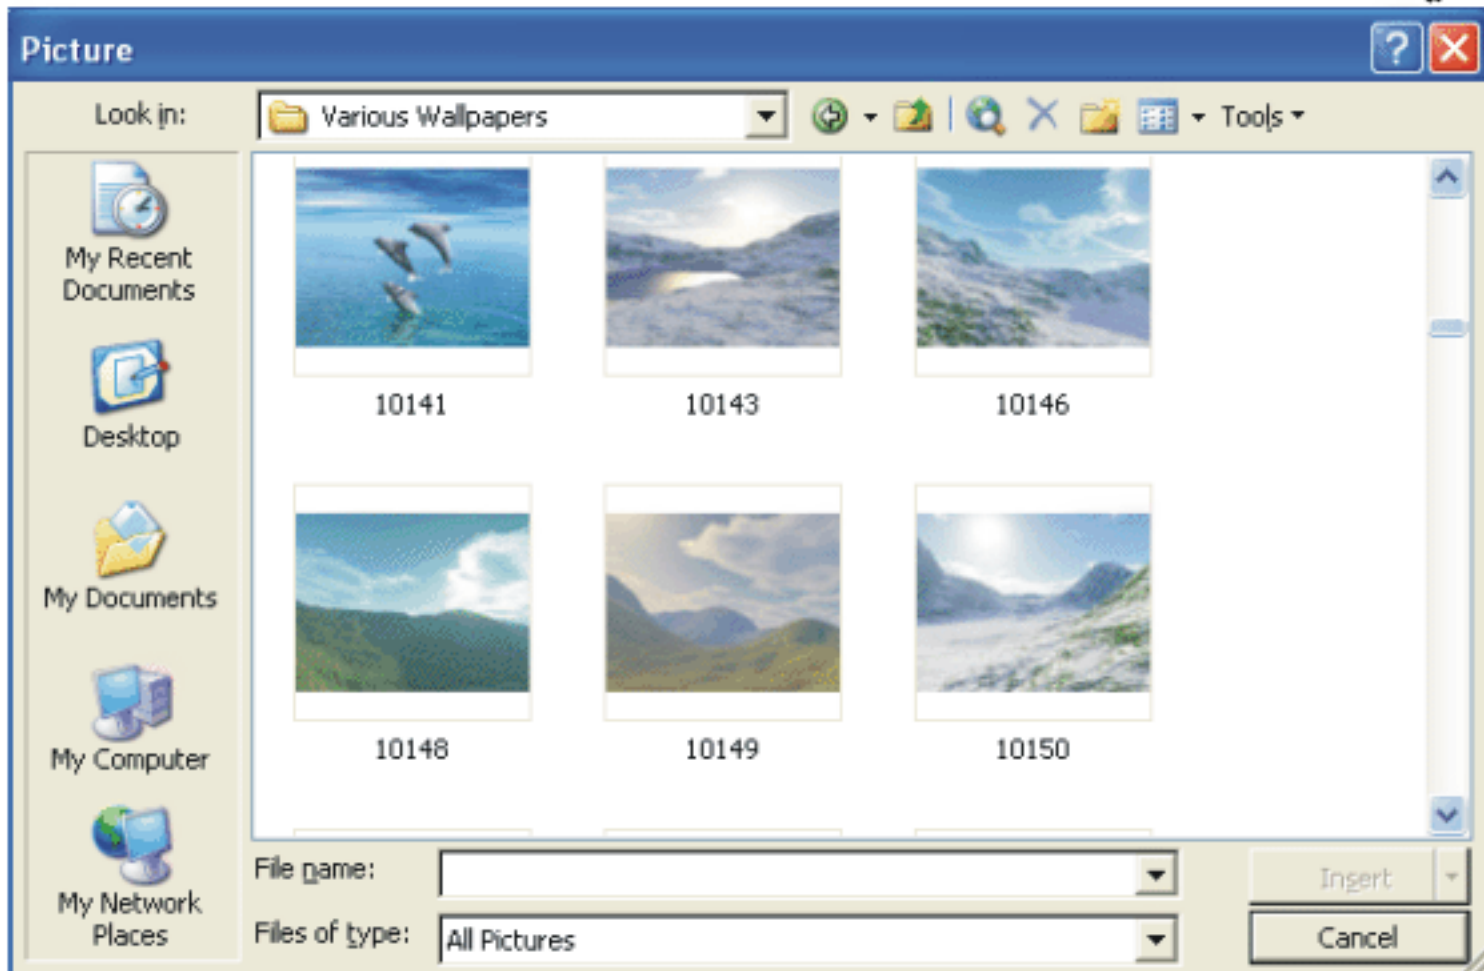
Picture

Look in: Various Wallpapers

Tools

My Recent Documents

Desktop

My Documents

My Computer

My Network Places

10141

10143

10146

10148

10149

10150

File name:

Files of type: All Pictures

Insert

Cancel